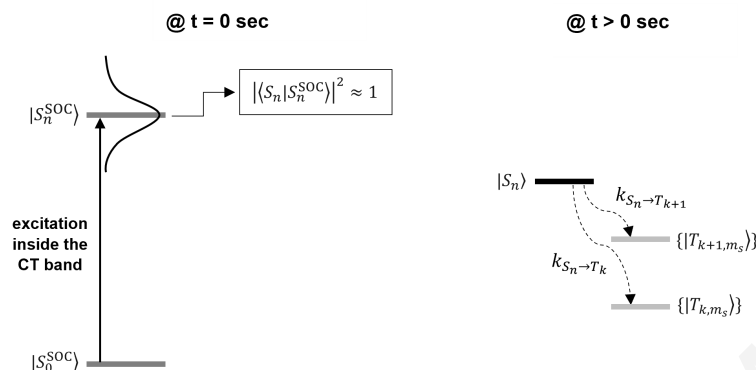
@ t = 0 sec

@ t > 0 sec

$|S_n^{\text{SOC}}\rangle$

$\left|\langle S_n|S_n^{\text{SOC}}\rangle\right|^2 \approx 1$

excitation inside the CT band

$|S_0^{\text{SOC}}\rangle$

$|S_n\rangle$

$k_{S_n \to T_{k+1}}$

$\{|T_{k+1,m_s}\rangle\}$

$k_{S_n \to T_k}$

$\{|T_{k,m_s}\rangle\}$